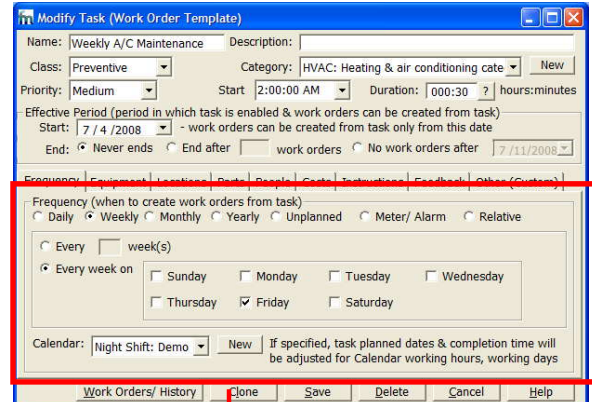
Modify Task (Work Order Template)

Name: Weekly A/C Maintenance Description:

Class: Preventive Category: HVAC: Heating & air conditioning cate New

Priority: Medium Start 2:00:00 AM Duration: 000:30 ? hours:minutes

Effective Period (period in which task is enabled & work orders can be created from task)

Start: 7 / 4 /2008 - work orders can be created from task only from this date

End: Never ends End after work orders No work orders after 7/11/2008

Frequency Equipment Locations Parts People Costs Instructions Feedback Other (Custom)

Frequency (when to create work orders from task)

Daily Weekly Monthly Yearly Unplanned Meter/ Alarm Relative

Every week(s)

Every week on Sunday Monday Tuesday Wednesday

Thursday Friday Saturday

Calendar: Night Shift: Demo New If specified, task planned dates & completion time will be adjusted for Calendar working hours, working days

Work Orders/ History Clone Save Delete Cancel Help